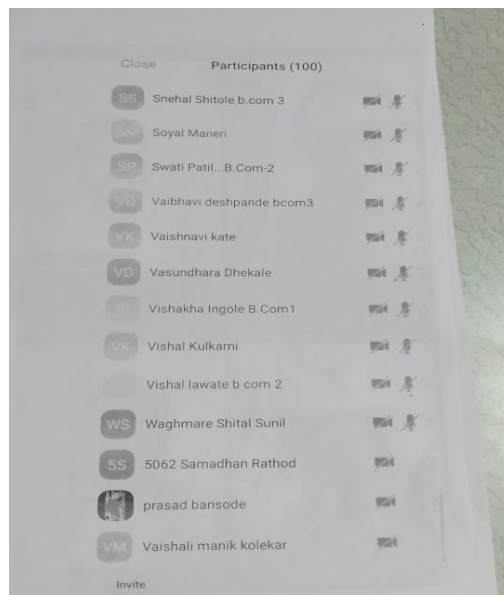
Close Participants (100)

SS Snehal Shitole b.com 3

SM Soyal Maneri

SP Swati Patil...B.Com-2

VD Vaibhavi deshpande bcom3

VK Vaishnavi kate

VD Vasundhara Dhekale

VI Vishakha Ingole B.Com1

VK Vishal Kulkarni

Vishal lawate b com 2

WS Waghmare Shital Sunil

5S 5062 Samadhan Rathod

prasad bansode

VM Vaishali manik kolekar

Invite